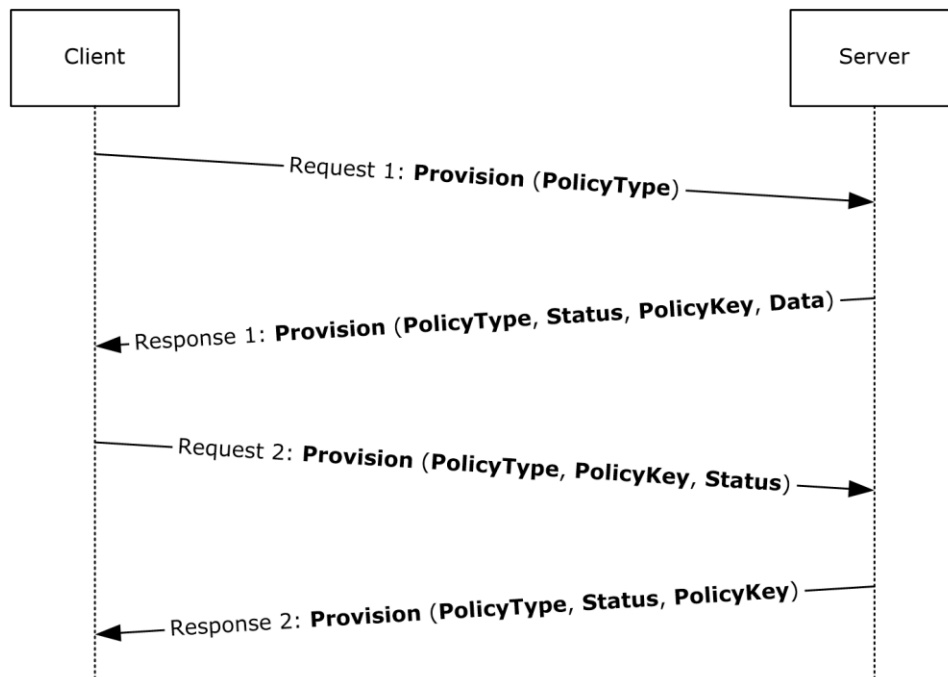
Client

Server

Request 1: **Provision** (**PolicyType**)

Response 1: **Provision** (**PolicyType**, **Status**, **PolicyKey**, **Data**)

Request 2: **Provision** (**PolicyType**, **PolicyKey**, **Status**)

Response 2: **Provision** (**PolicyType**, **Status**, **PolicyKey**)